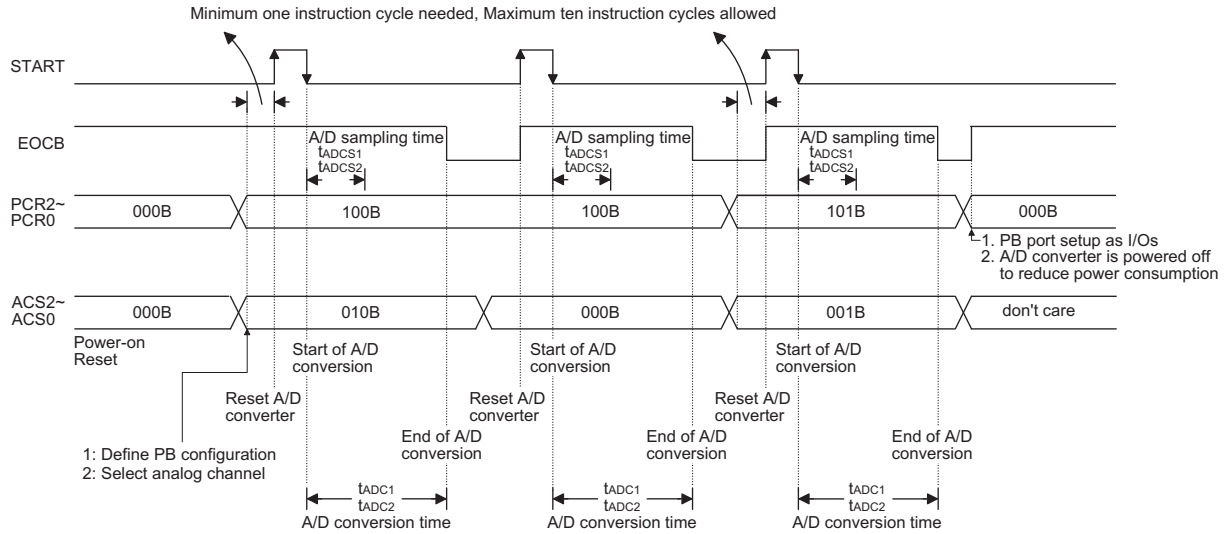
Minimum one instruction cycle needed, Maximum ten instruction cycles allowed

START

EOCB

A/D sampling time
$t_{ADCS1}$
$t_{ADCS2}$

A/D sampling time
$t_{ADCS1}$
$t_{ADCS2}$

A/D sampling time
$t_{ADCS1}$
$t_{ADCS2}$

PCR2~
PCR0

000B

100B

100B

101B

000B

1. PB port setup as I/Os
2. A/D converter is powered off to reduce power consumption

ACS2~
ACS0

000B

010B

000B

001B

don't care

Power-on
Reset

Start of A/D conversion

Start of A/D conversion

Start of A/D conversion

Reset A/D converter

Reset A/D converter

Reset A/D converter

1: Define PB configuration
2: Select analog channel

End of A/D conversion

End of A/D conversion

End of A/D conversion

$t_{ADC1}$
$t_{ADC2}$
A/D conversion time

$t_{ADC1}$
$t_{ADC2}$
A/D conversion time

$t_{ADC1}$
$t_{ADC2}$
A/D conversion time